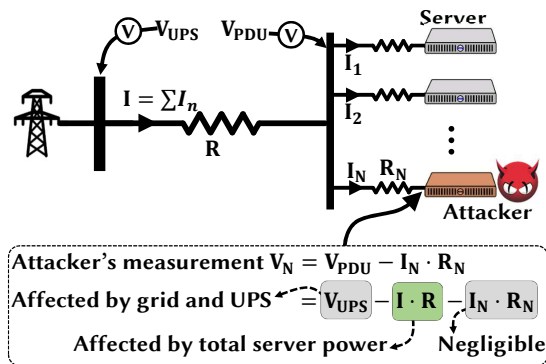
V $V_{UPS}$

$V_{PDU}$ V

Server

$I = \sum I_n$

R

$I_1$

$I_2$

$I_N$ $R_N$

Attacker

Attacker's measurement $V_N = V_{PDU} - I_N \cdot R_N$

Affected by grid and UPS $= V_{UPS} - I \cdot R - I_N \cdot R_N$

Affected by total server power

Negligible